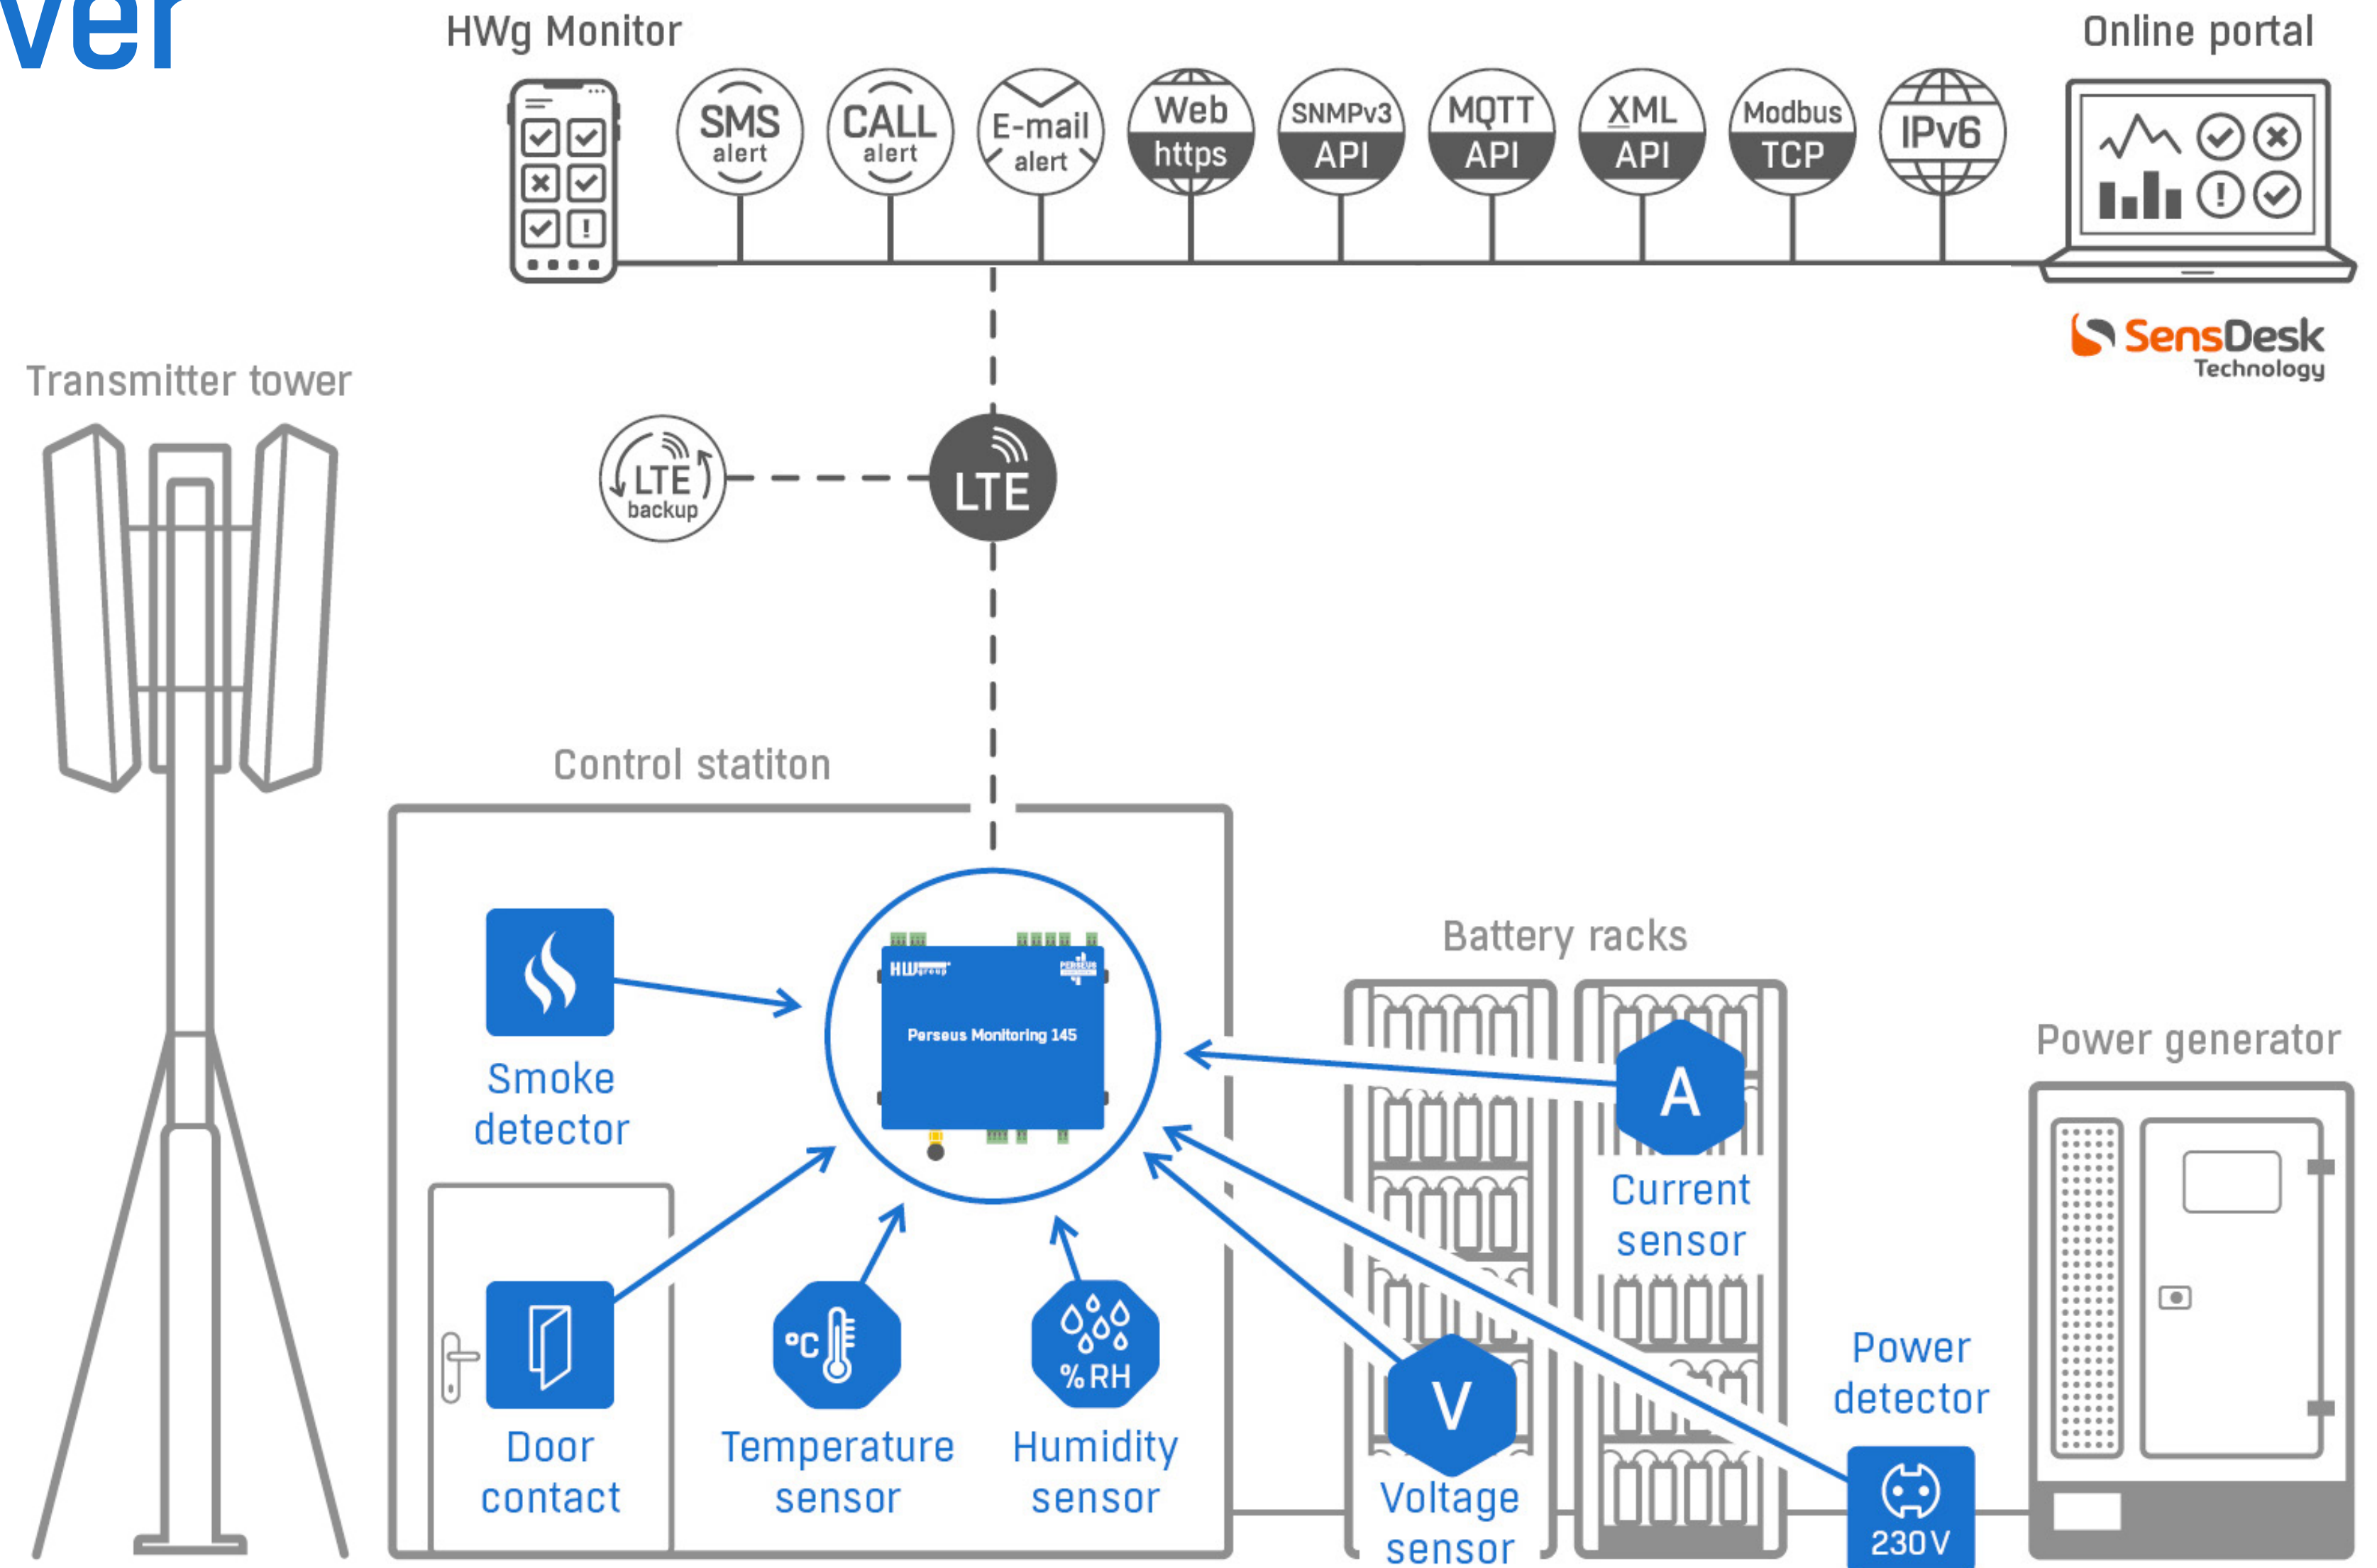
ver

HWg Monitor

SMS alert

CALL alert

E-mail alert

Web https

SNMPv3 API

MQTT API

XML API

Modbus TCP

IPv6

Online portal

SensDesk Technology

Transmitter tower

LTE backup

LTE

Control statiton

HWgroup

PERSEUS

Perseus Monitoring 145

Smoke detector

Door contact

°C

Temperature sensor

% RH

Humidity sensor

Battery racks

A

Current sensor

V

Voltage sensor

Power generator

Power detector

230V